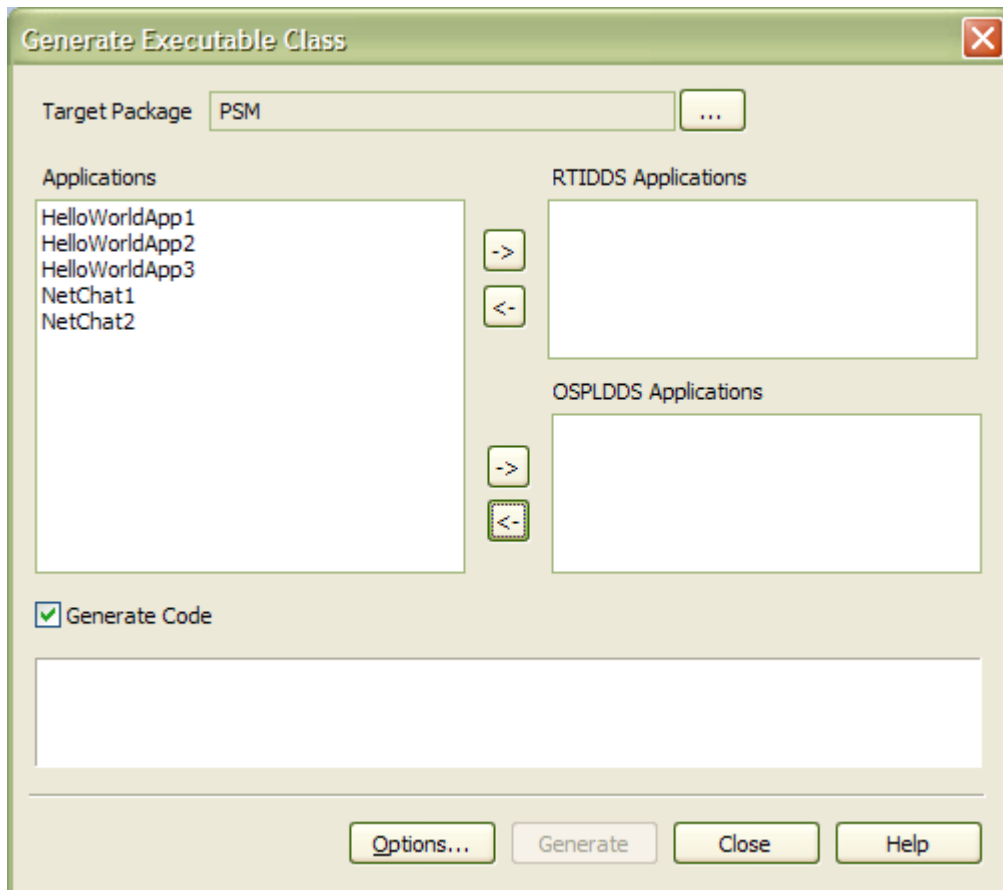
Generate Executable Class

Target Package PSM ...

Applications

HelloWorldApp1
HelloWorldApp2
HelloWorldApp3
NetChat1
NetChat2

->
<-

RTIDDS Applications

->
<-

OSPLDDS Applications

Generate Code

Options... Generate Close Help